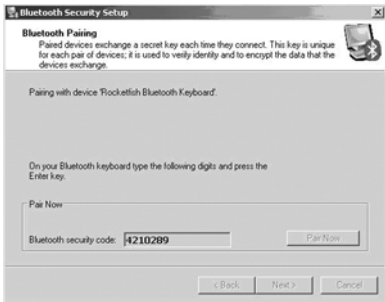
Bluetooth Security Setup

Bluetooth Pairing
Paired devices exchange a secret key each time they connect. This key is unique for each pair of devices; it is used to verify identity and to encrypt the data that the devices exchange.

Pairing with device 'Rocketfish Bluetooth Keyboard'.

On your Bluetooth keyboard type the following digits and press the Enter key.

Pair Now

Bluetooth security code: 4210289

Pair Now

< Back
Next >
Cancel